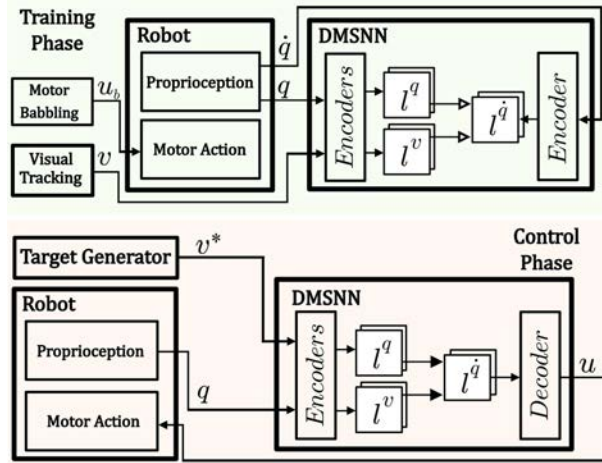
Training Phase

Robot

Proprioception

Motor Action

$\dot{q}$

$q$

Motor Babbling

$u_b$

Visual Tracking

$v$

DMSNN

Encoders

$l^q$

$l^v$

$l^{\dot{q}}$

Encoder

Target Generator

$v^*$

Control Phase

Robot

Proprioception

Motor Action

$q$

DMSNN

Encoders

$l^q$

$l^v$

$l^{\dot{q}}$

Decoder

$u$